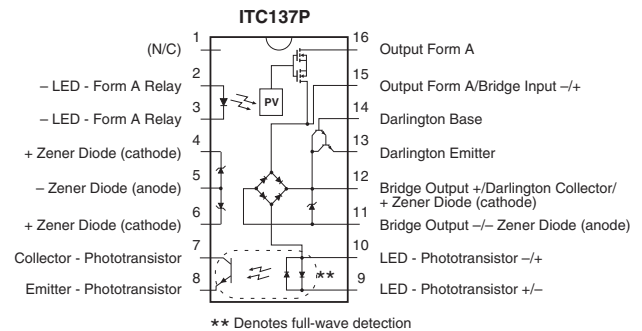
ITC137P

1 (N/C)
2 – LED - Form A Relay
3 – LED - Form A Relay
4 + Zener Diode (cathode)
5 – Zener Diode (anode)
6 + Zener Diode (cathode)
7 Collector - Phototransistor
8 Emitter - Phototransistor

16 Output Form A
15 Output Form A/Bridge Input –/+
14 Darlington Base
13 Darlington Emitter
12 Bridge Output +/Darlington Collector/ + Zener Diode (cathode)
11 Bridge Output –/– Zener Diode (anode)
10 LED - Phototransistor –/+
9 LED - Phototransistor +/–

PV

**

** Denotes full-wave detection